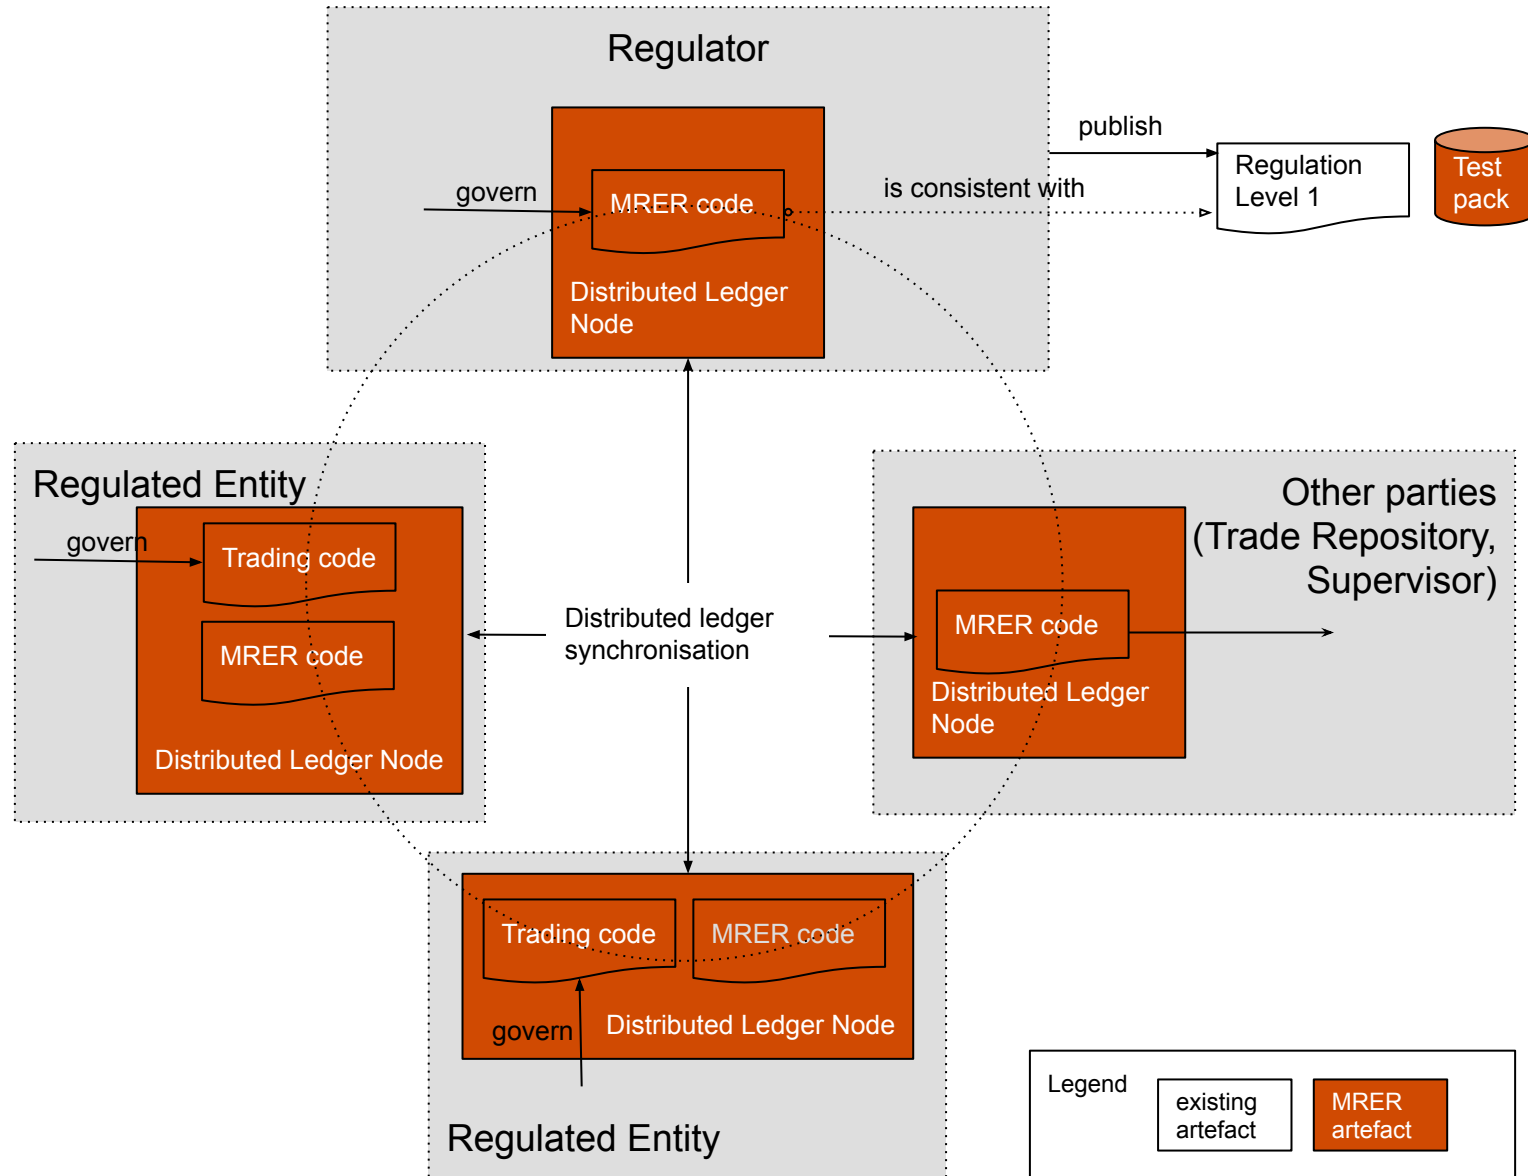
Regulator

publish

Regulation Level 1

Test pack

govern

MRER code

is consistent with

Distributed Ledger Node

Regulated Entity

govern

Trading code

MRER code

Distributed Ledger Node

Distributed ledger synchronisation

Other parties (Trade Repository, Supervisor)

MRER code

Distributed Ledger Node

Trading code

MRER code

govern

Distributed Ledger Node

Regulated Entity

Legend

existing artefact

MRER artefact